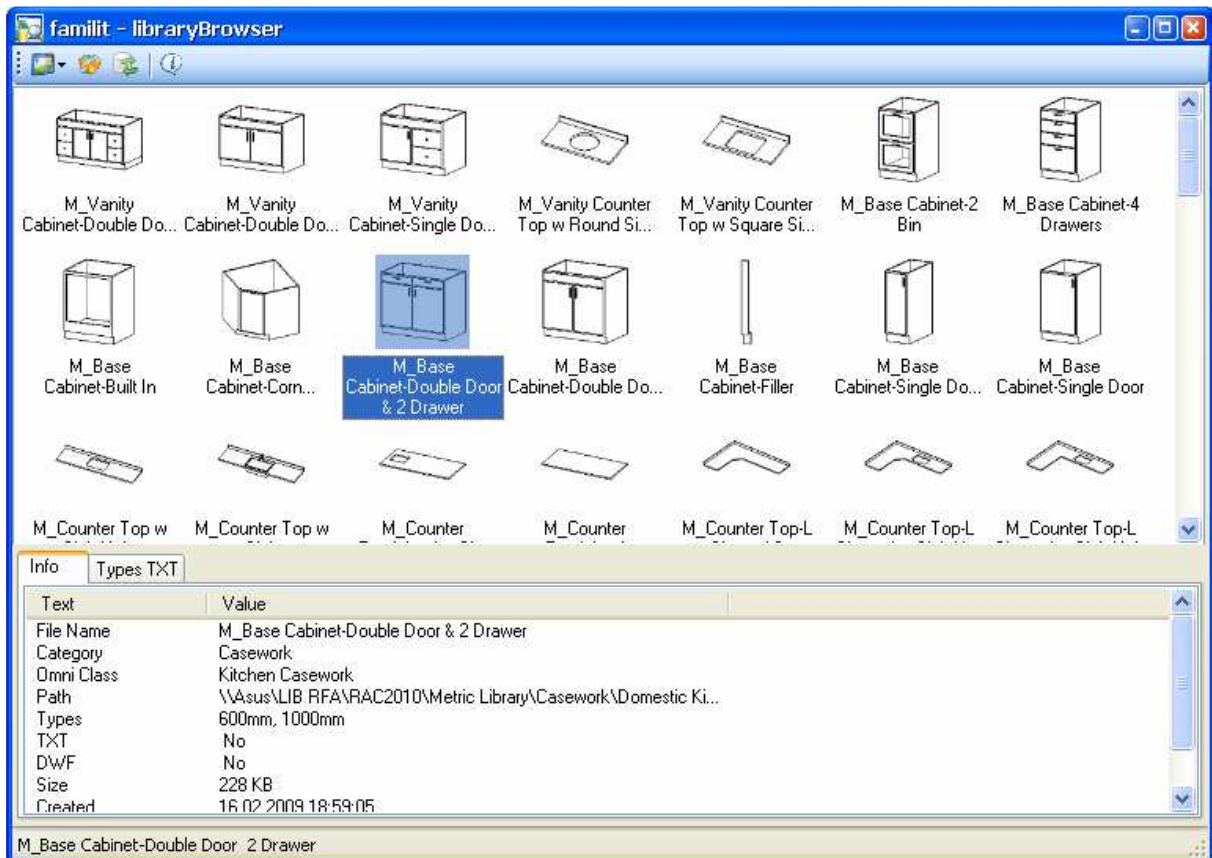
familit - libraryBrowser

M_Vanity Cabinet-Double Do...
M_Vanity Cabinet-Double Do...
M_Vanity Cabinet-Single Do...
M_Vanity Counter Top w Round Si...
M_Vanity Counter Top w Square Si...
M_Base Cabinet-2 Bin
M_Base Cabinet-4 Drawers
M_Base Cabinet-Built In
M_Base Cabinet-Corn...
M_Base Cabinet-Double Door & 2 Drawer
M_Base Cabinet-Double Do...
M_Base Cabinet-Filler
M_Base Cabinet-Single Do...
M_Base Cabinet-Single Door
M_Counter Top w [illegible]
M_Counter Top w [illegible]
M_Counter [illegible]
M_Counter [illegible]
M_Counter Top-L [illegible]
M_Counter Top-L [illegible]
M_Counter Top-L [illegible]

Info | Types TXT

| Text | Value |
|---|---|
| File Name | M_Base Cabinet-Double Door & 2 Drawer |
| Category | Casework |
| Omni Class | Kitchen Casework |
| Path | \\Asus\LIB RFA\RAC2010\Metric Library\Casework\Domestic Ki... |
| Types | 600mm, 1000mm |
| TXT | No |
| DWF | No |
| Size | 228 KB |
| Created | 16.02.2009 18:59:05 |

M_Base Cabinet-Double Door 2 Drawer